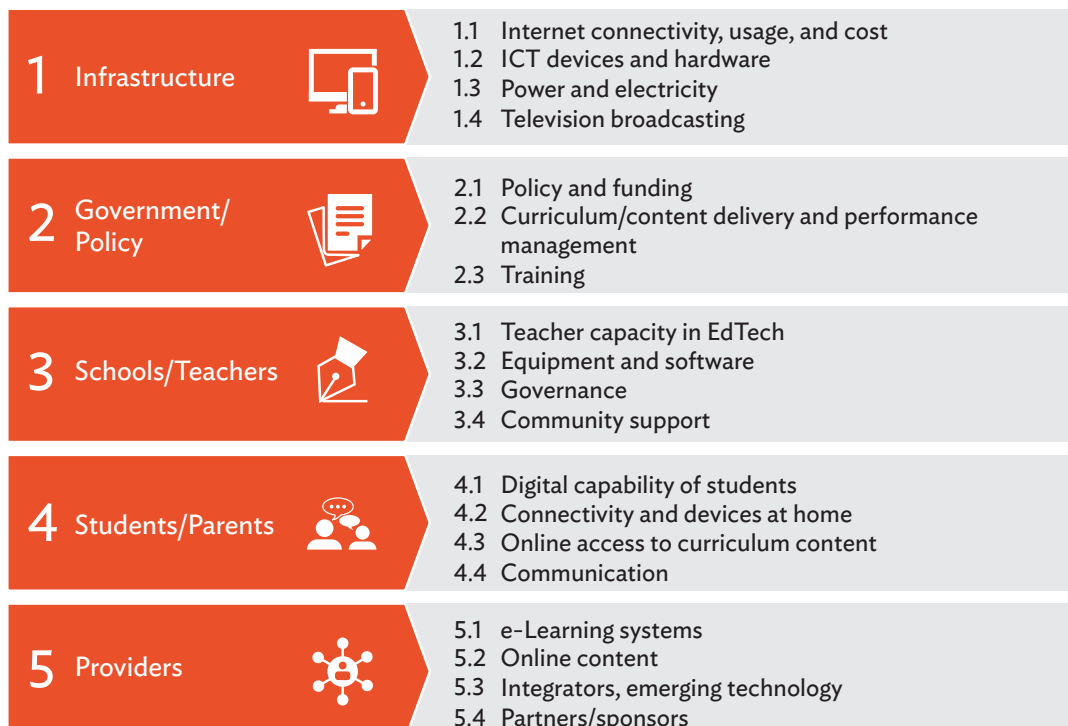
1 Infrastructure

1.1 Internet connectivity, usage, and cost
1.2 ICT devices and hardware
1.3 Power and electricity
1.4 Television broadcasting

2 Government/ Policy

2.1 Policy and funding
2.2 Curriculum/content delivery and performance management
2.3 Training

3 Schools/Teachers

3.1 Teacher capacity in EdTech
3.2 Equipment and software
3.3 Governance
3.4 Community support

4 Students/Parents

4.1 Digital capability of students
4.2 Connectivity and devices at home
4.3 Online access to curriculum content
4.4 Communication

5 Providers

5.1 e-Learning systems
5.2 Online content
5.3 Integrators, emerging technology
5.4 Partners/sponsors